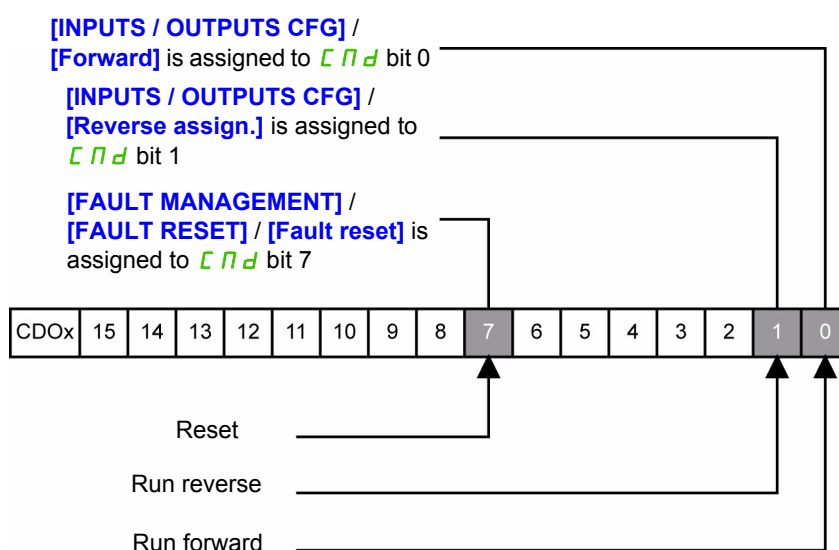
[INPUTS / OUTPUTS CFG] / [Forward] is assigned to CMd bit 0

[INPUTS / OUTPUTS CFG] / [Reverse assign.] is assigned to CMd bit 1

[FAULT MANAGEMENT] / [FAULT RESET] / [Fault reset] is assigned to CMd bit 7

| CDOx | 15 | 14 | 13 | 12 | 11 | 10 | 9 | 8 | 7 | 6 | 5 | 4 | 3 | 2 | 1 | 0 |
|---|---|---|---|---|---|---|---|---|---|---|---|---|---|---|---|---|

Reset

Run reverse

Run forward